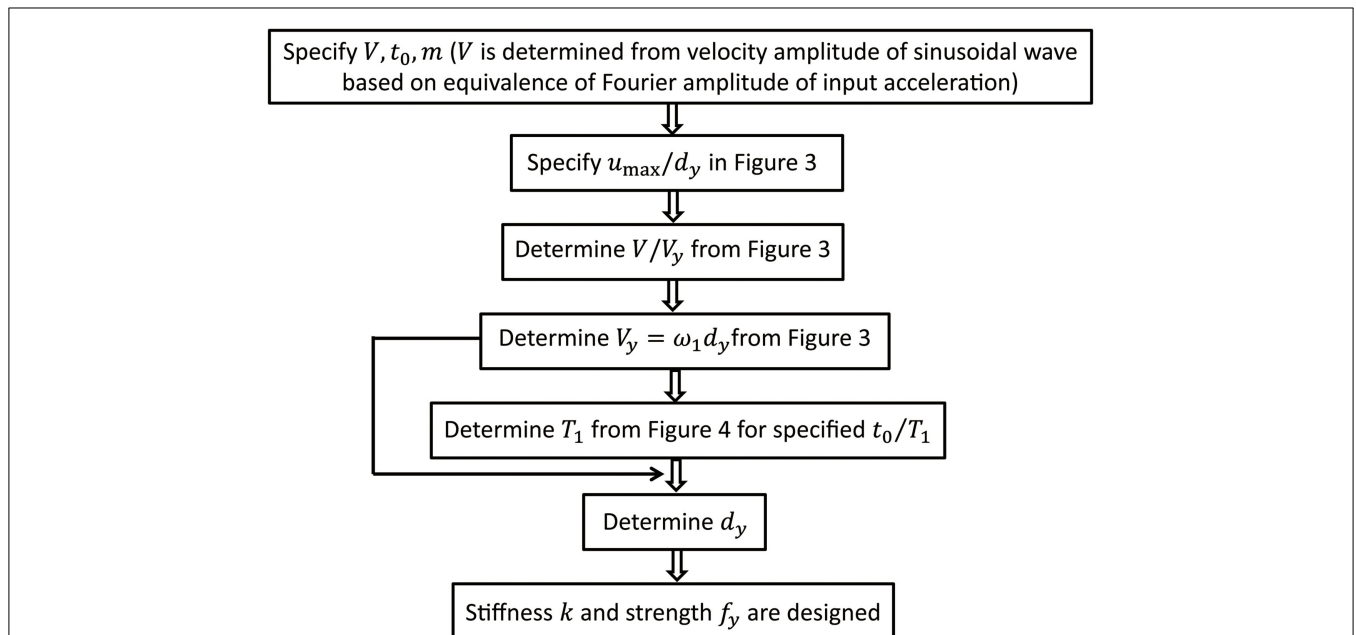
Specify $V, t_0, m$ ($V$ is determined from velocity amplitude of sinusoidal wave based on equivalence of Fourier amplitude of input acceleration)

Specify $u_{\max}/d_y$ in Figure 3

Determine $V/V_y$ from Figure 3

Determine $V_y = \omega_1 d_y$from Figure 3

Determine $T_1$ from Figure 4 for specified $t_0/T_1$

Determine $d_y$

Stiffness $k$ and strength $f_y$ are designed